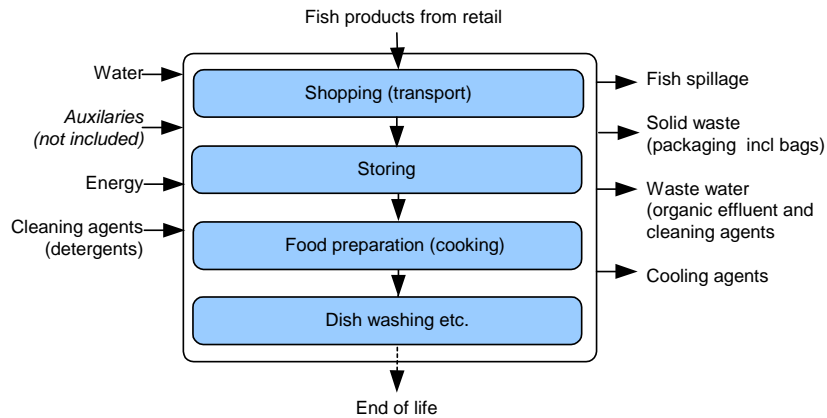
Fish products from retail

Water

Auxilaries (not included)

Energy

Cleaning agents (detergents)

Shopping (transport)

Storing

Food preparation (cooking)

Dish washing etc.

Fish spillage

Solid waste (packaging incl bags)

Waste water (organic effluent and cleaning agents

Cooling agents

End of life